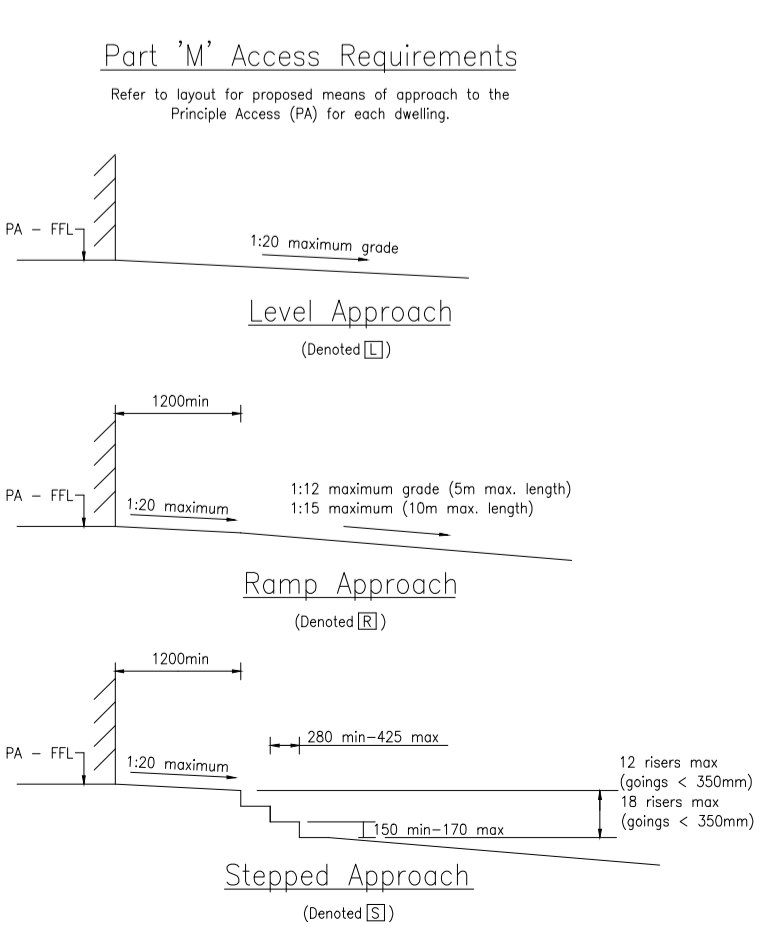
Part 'M' Access Requirements

Refer to layout for proposed means of approach to the Principle Access (PA) for each dwelling.

PA – FFL

1:20 maximum grade

Level Approach

(Denoted L)

1200min

PA – FFL

1:20 maximum

1:12 maximum grade (5m max. length)
1:15 maximum (10m max. length)

Ramp Approach

(Denoted R)

1200min

PA – FFL

1:20 maximum

280 min–425 max

12 risers max
(goings < 350mm)
18 risers max
(goings < 350mm)

150 min–170 max

Stepped Approach

(Denoted S)